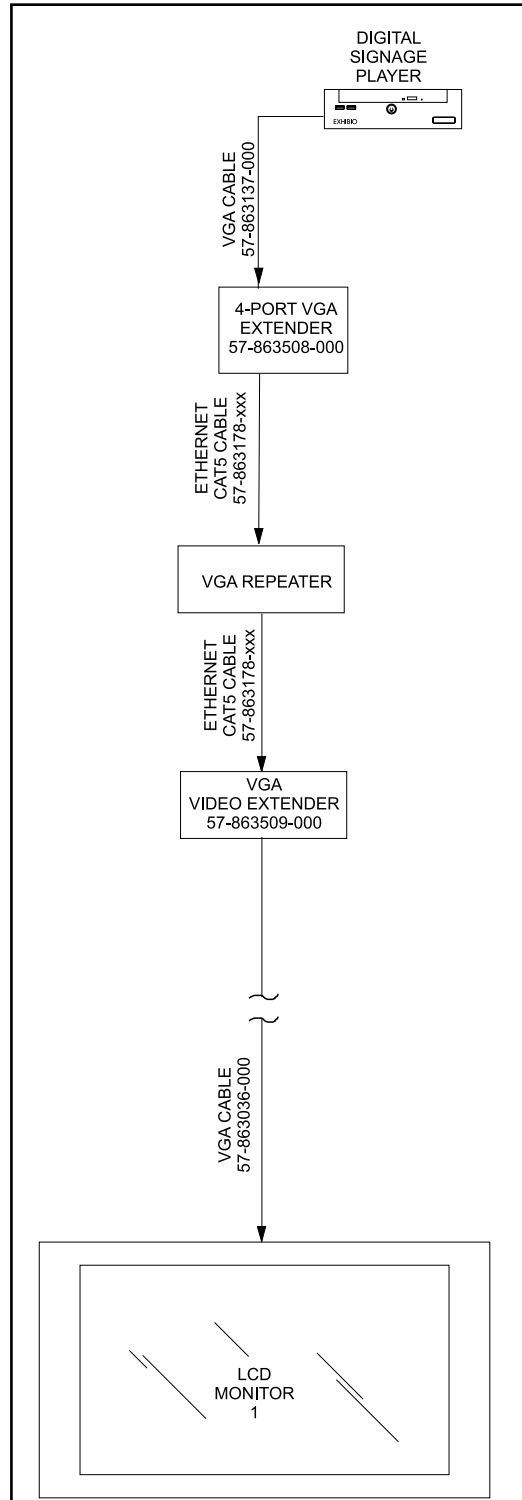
DIGITAL SIGNAGE PLAYER

EXHIBIO

VGA CABLE
57-863137-000

4-PORT VGA EXTENDER
57-863508-000

ETHERNET
CAT5 CABLE
57-863178-xxx

VGA REPEATER

ETHERNET
CAT5 CABLE
57-863178-xxx

VGA
VIDEO EXTENDER
57-863509-000

VGA CABLE
57-863036-000

LCD
MONITOR
1